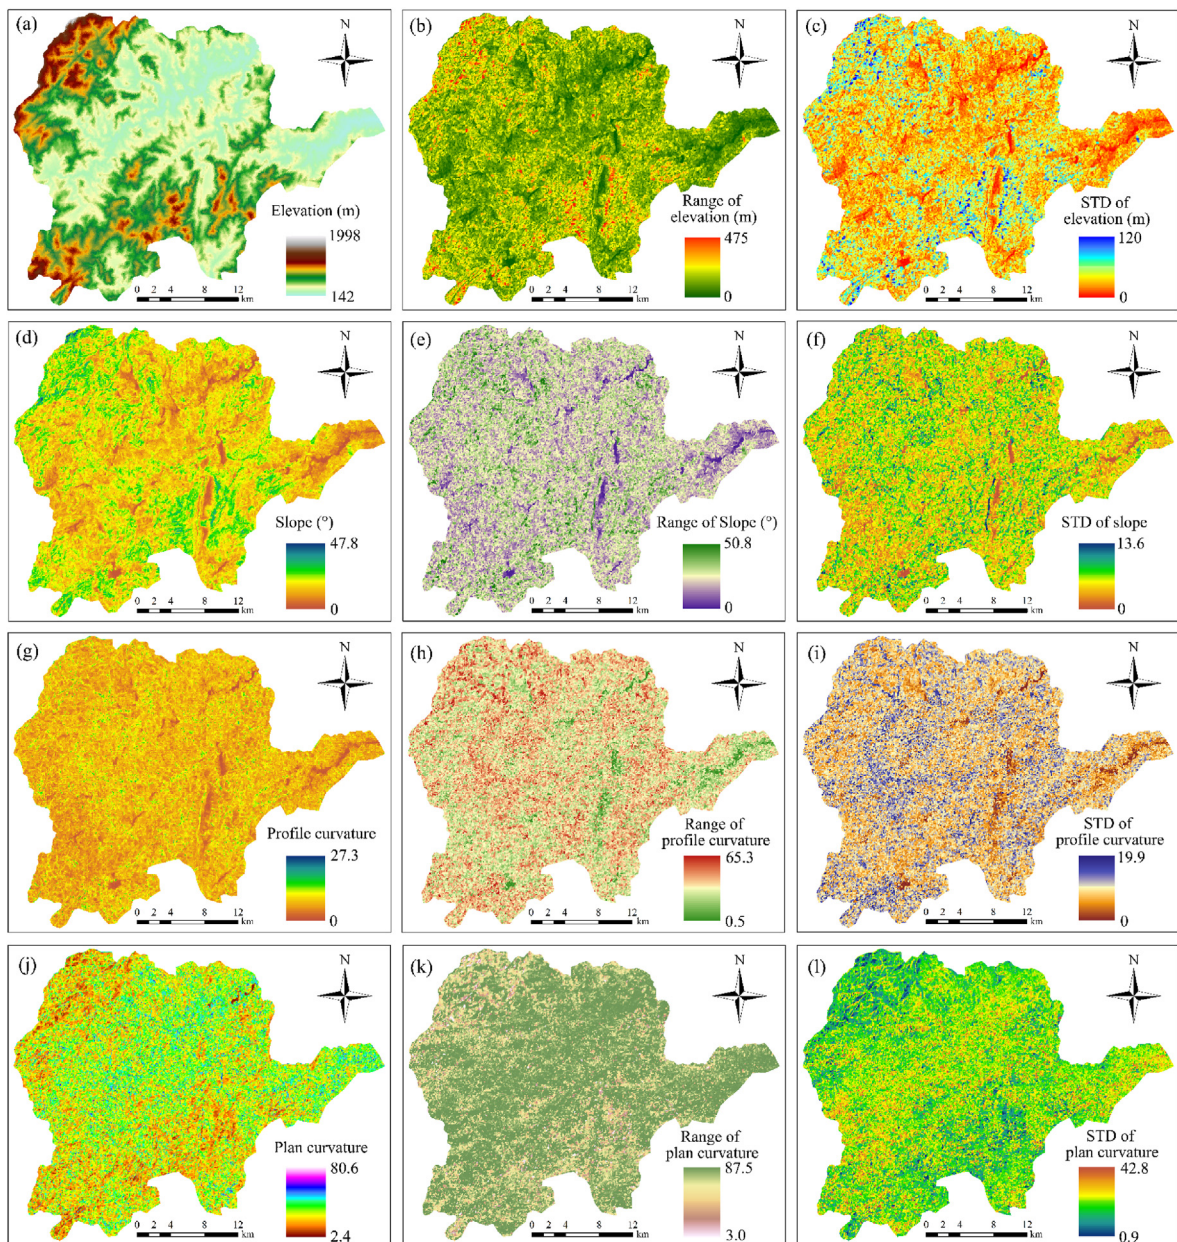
(a)
N
Elevation (m)
1998
142
0 2 4 8 12 km

(b)
N
Range of elevation (m)
475
0
0 2 4 8 12 km

(c)
N
STD of elevation (m)
120
0
0 2 4 8 12 km

(d)
N
Slope (°)
47.8
0
0 2 4 8 12 km

(e)
N
Range of Slope (°)
50.8
0
0 2 4 8 12 km

(f)
N
STD of slope
13.6
0
0 2 4 8 12 km

(g)
N
Profile curvature
27.3
0
0 2 4 8 12 km

(h)
N
Range of profile curvature
65.3
0.5
0 2 4 8 12 km

(i)
N
STD of profile curvature
19.9
0
0 2 4 8 12 km

(j)
N
Plan curvature
80.6
2.4
0 2 4 8 12 km

(k)
N
Range of plan curvature
87.5
3.0
0 2 4 8 12 km

(l)
N
STD of plan curvature
42.8
0.9
0 2 4 8 12 km